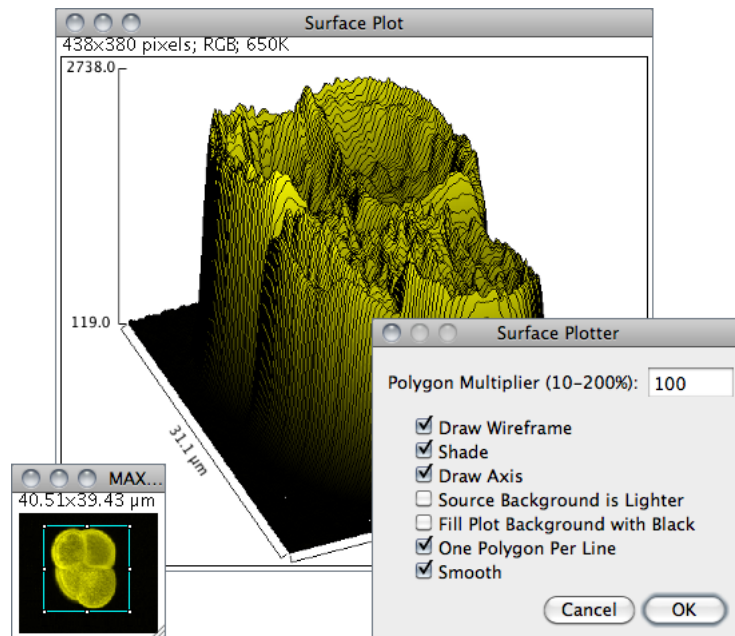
Surface Plot
438x380 pixels; RGB; 650K
2738.0
119.0
31.1 µm

MAX...
40.51x39.43 µm

Surface Plotter
Polygon Multiplier (10-200%): 100
☑ Draw Wireframe
☑ Shade
☑ Draw Axis
☐ Source Background is Lighter
☐ Fill Plot Background with Black
☑ One Polygon Per Line
☑ Smooth
Cancel
OK